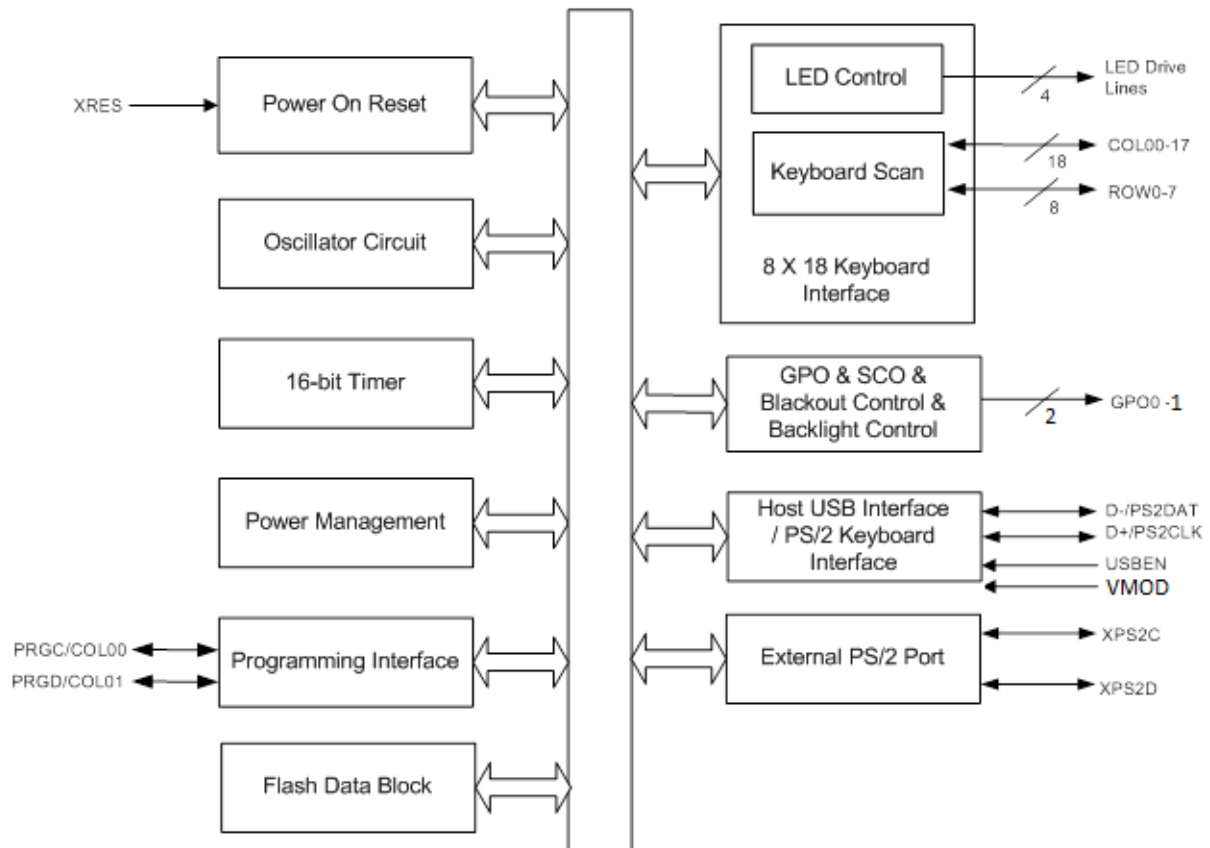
XRES

Power On Reset

Oscillator Circuit

16-bit Timer

Power Management

PRGC/COL00

PRGD/COL01

Programming Interface

Flash Data Block

LED Control

4

LED Drive Lines

Keyboard Scan

18

COL00-17

8

ROW0-7

8 X 18 Keyboard Interface

GPO & SCO & Blackout Control & Backlight Control

2

GPO0 -1

Host USB Interface / PS/2 Keyboard Interface

D-/PS2DAT

D+/PS2CLK

USBEN

VMOD

External PS/2 Port

XPS2C

XPS2D